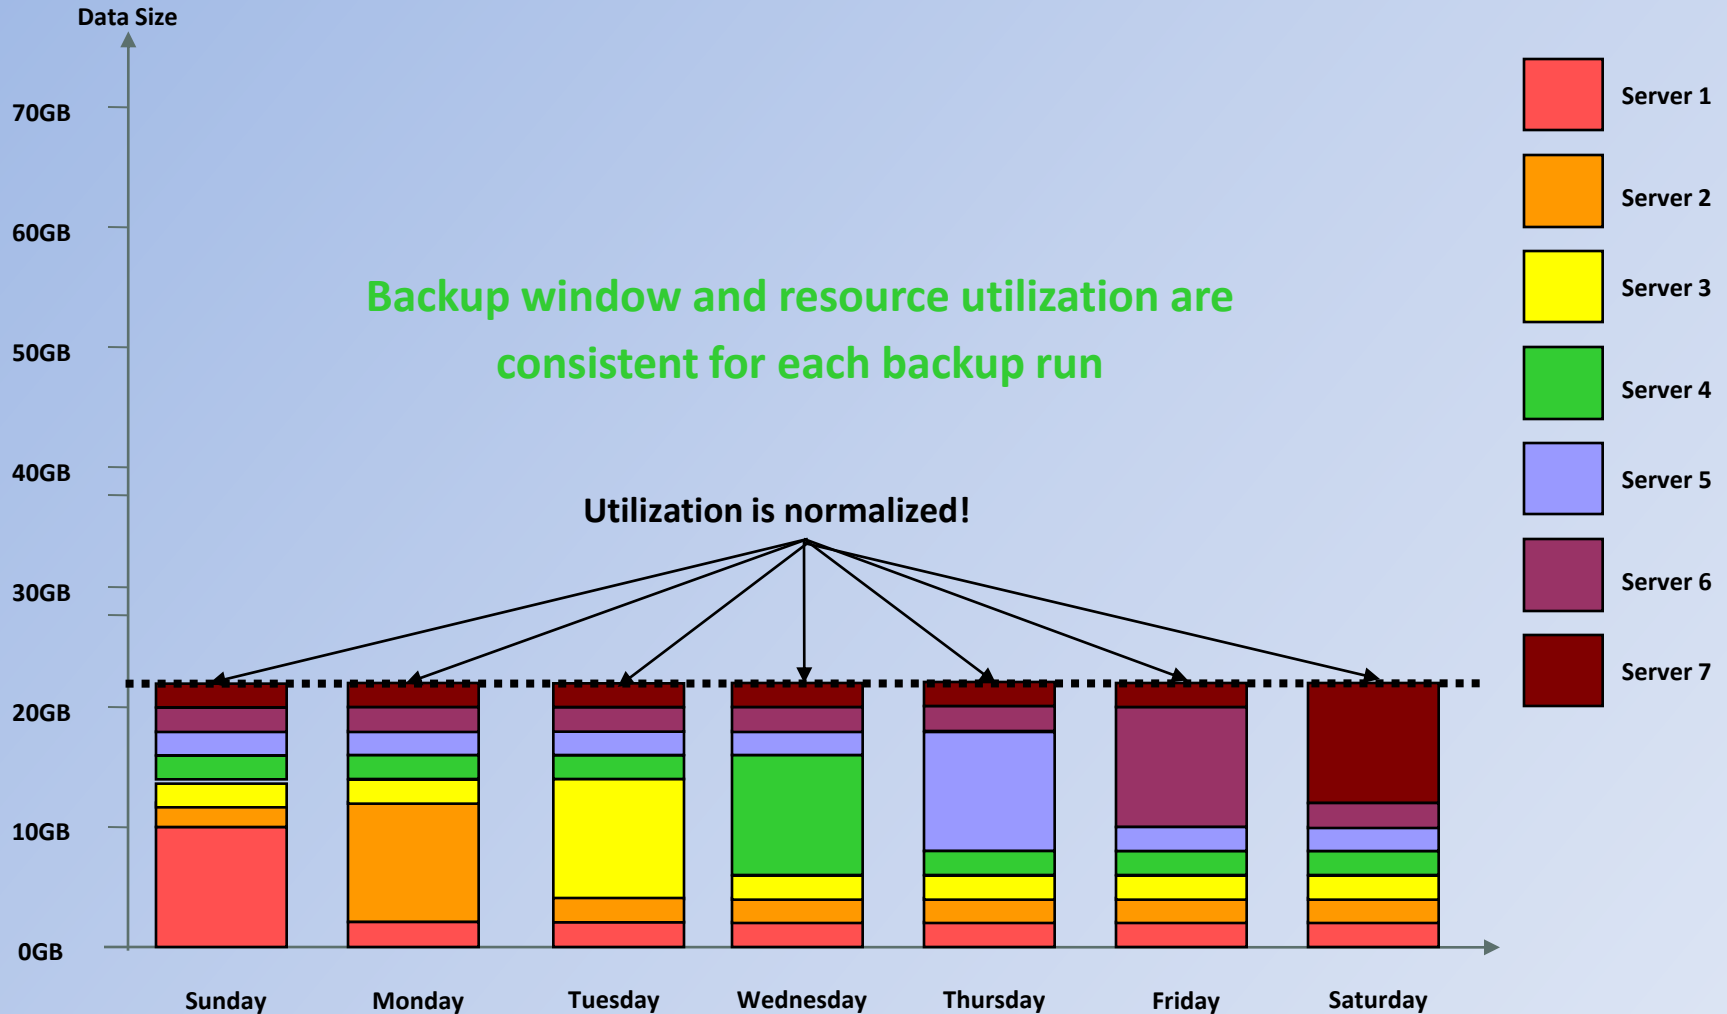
Data Size

70GB
60GB
50GB
40GB
30GB
20GB
10GB
0GB

Backup window and resource utilization are consistent for each backup run

Utilization is normalized!

Sunday
Monday
Tuesday
Wednesday
Thursday
Friday
Saturday

Server 1
Server 2
Server 3
Server 4
Server 5
Server 6
Server 7